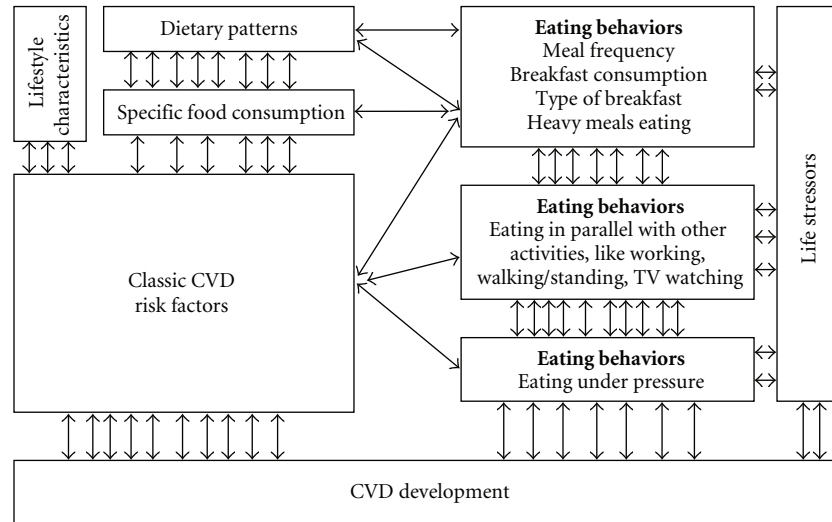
Lifestyle characteristics

Dietary patterns

Specific food consumption

Classic CVD risk factors

**Eating behaviors**
Meal frequency
Breakfast consumption
Type of breakfast
Heavy meals eating

**Eating behaviors**
Eating in parallel with other activities, like working, walking/standing, TV watching

**Eating behaviors**
Eating under pressure

Life stressors

CVD development